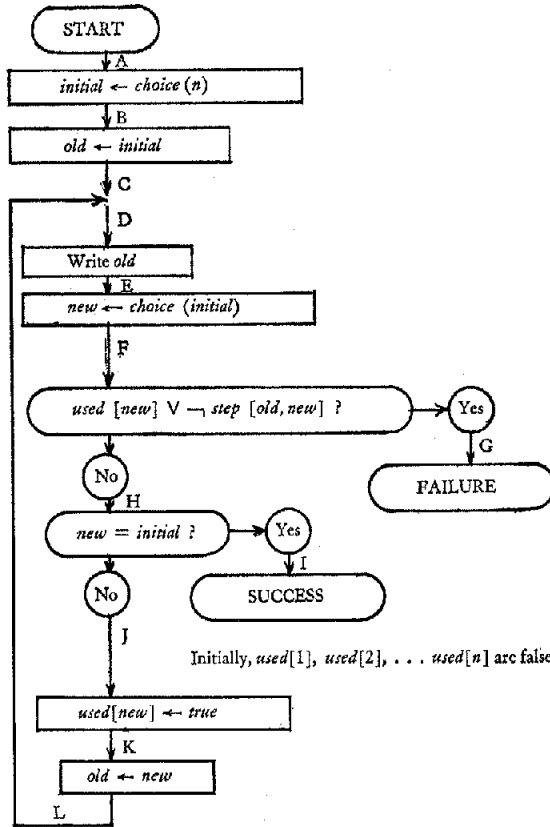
START

A

*initial* $\leftarrow$ *choice* (*n*)

B

*old* $\leftarrow$ *initial*

C

D

Write *old*

E

*new* $\leftarrow$ *choice* (*initial*)

F

*used* [*new*] $\vee \neg$ *step* [*old*, *new*] ?

Yes

G

FAILURE

No

H

*new* = *initial* ?

Yes

I

SUCCESS

No

J

Initially, *used*[1], *used*[2], . . . *used*[*n*] are false

*used*[*new*] $\leftarrow$ *true*

K

*old* $\leftarrow$ *new*

L